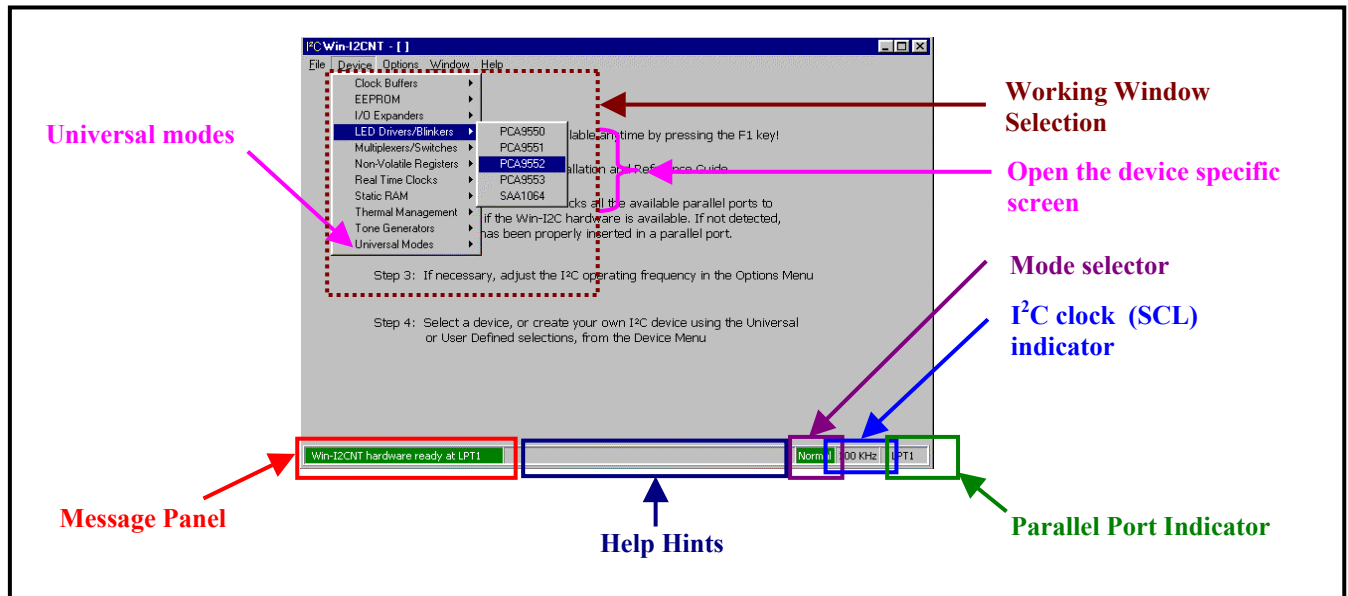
I²C Win-I2CNT - [ ]

File Device Options Window Help

Clock Buffers
EEPROM
I/O Expanders
LED Drivers/Blinkers
Multiplexers/Switches
Non-Volatile Registers
Real Time Clocks
Static RAM
Thermal Management
Tone Generators
Universal Modes

PCA9550
PCA9551
PCA9552
PCA9553
SAA1064

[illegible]lable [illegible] time by pressing the F1 key!

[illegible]allation a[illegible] Re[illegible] Guide

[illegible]cks all the available parallel ports to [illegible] if the Win-I2C hardware is available. If not detected, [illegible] has been properly inserted in a parallel port.

Step 3: If necessary, adjust the I²C operating frequency in the Options Menu

Step 4: Select a device, or create your own I²C device using the Universal or User Defined selections, from the Device Menu

Win-I2CNT hardware ready at LPT1

Normal

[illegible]00 KHz

LPT1

Working Window Selection

Universal modes

Open the device specific screen

Mode selector

$I^2C$ clock (SCL) indicator

Message Panel

Help Hints

Parallel Port Indicator